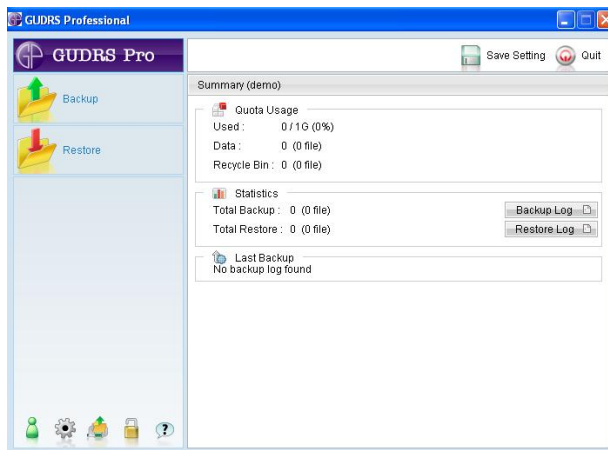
GUDRS Professional

GUDRS Pro

Backup

Restore

Save Setting

Quit

Summary (demo)

Quota Usage

Used : 0 / 1G (0%)

Data : 0 (0 file)

Recycle Bin : 0 (0 file)

Statistics

Total Backup : 0 (0 file)

Backup Log

Total Restore : 0 (0 file)

Restore Log

Last Backup

No backup log found